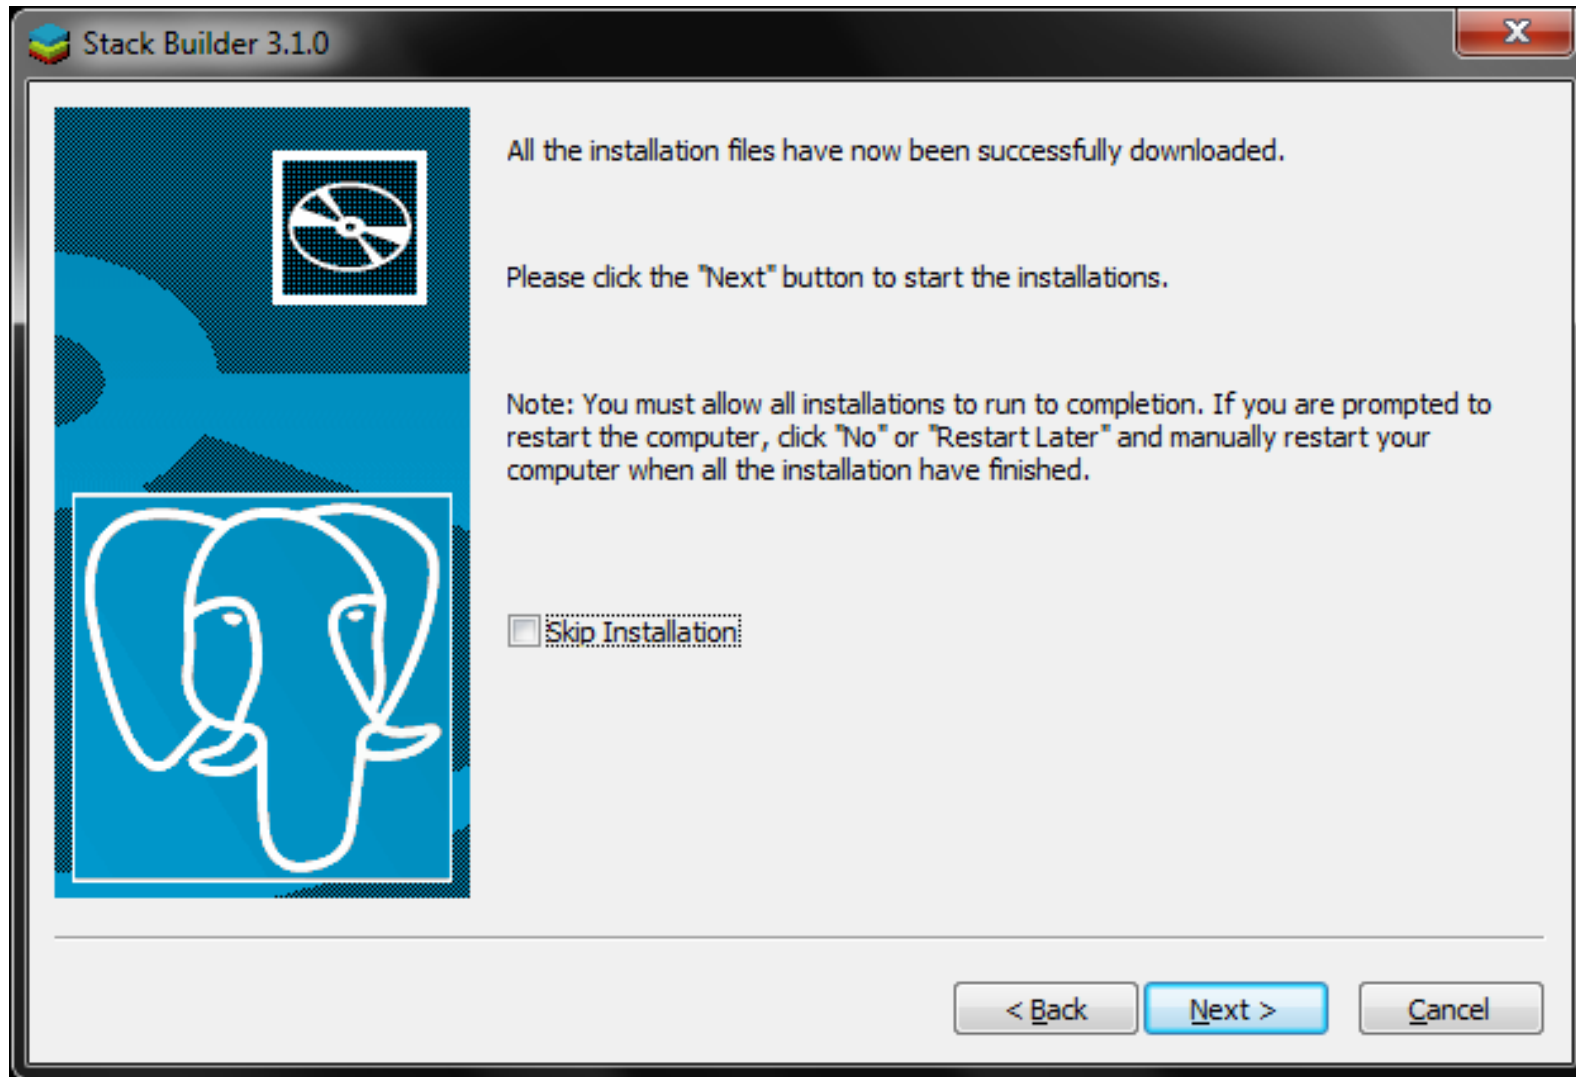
Stack Builder 3.1.0

X

All the installation files have now been successfully downloaded.

Please click the "Next" button to start the installations.

Note: You must allow all installations to run to completion. If you are prompted to restart the computer, click "No" or "Restart Later" and manually restart your computer when all the installation have finished.

Skip Installation

< Back

Next >

Cancel